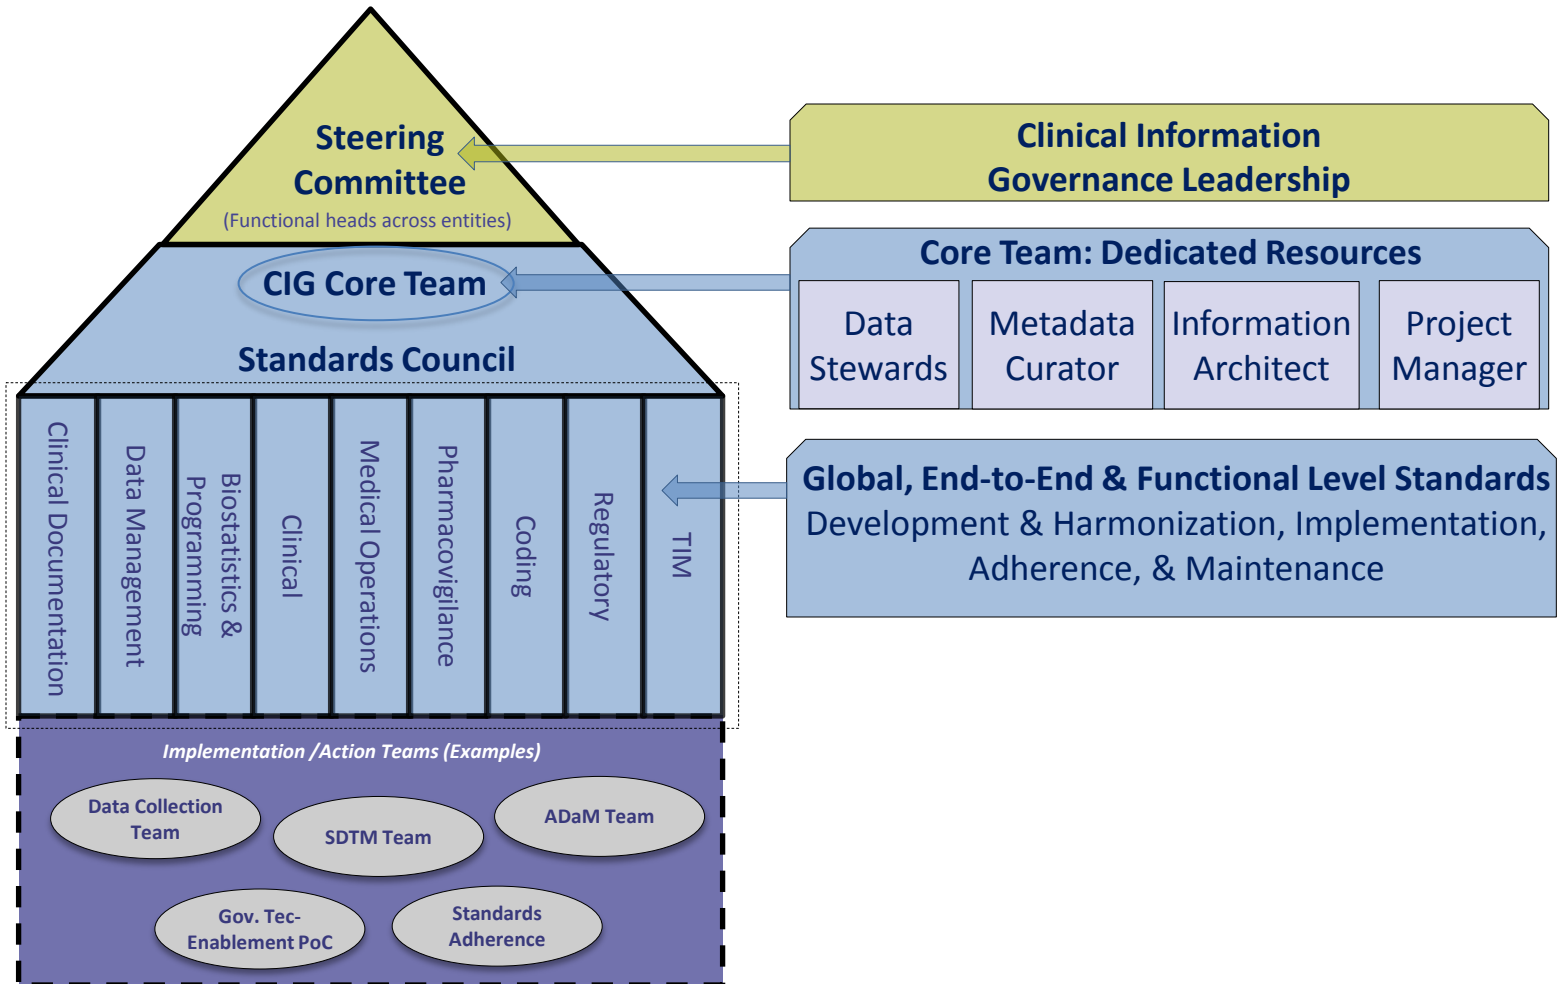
Steering Committee
(Functional heads across entities)

CIG Core Team

Standards Council

Clinical Documentation

Data Management

Biostatistics & Programming

Clinical

Medical Operations

Pharmacovigilance

Coding

Regulatory

TIM

Implementation /Action Teams (Examples)

Data Collection Team

SDTM Team

ADaM Team

Gov. Tec-Enablement PoC

Standards Adherence

Clinical Information Governance Leadership

Core Team: Dedicated Resources

| Data Stewards | Metadata Curator | Information Architect | Project Manager |
|---|---|---|---|

Global, End-to-End & Functional Level Standards
Development & Harmonization, Implementation, Adherence, & Maintenance